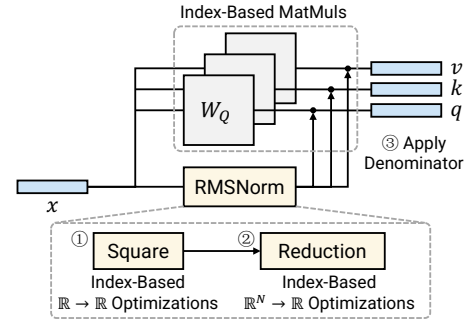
Index-Based MatMuls

$W_Q$

$v$

$k$

$q$

③ Apply Denominator

$x$

RMSNorm

① Square

② Reduction

Index-Based $\mathbb{R} \rightarrow \mathbb{R}$ Optimizations

Index-Based $\mathbb{R}^N \rightarrow \mathbb{R}$ Optimizations